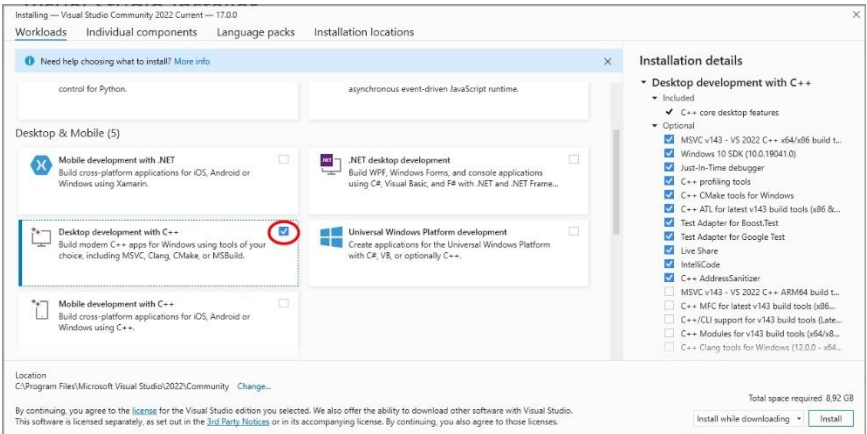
Installing — Visual Studio Community 2022 Current — 17.0.0

Workloads | Individual components | Language packs | Installation locations

Need help choosing what to install? More info

control for Python.

asynchronous event-driven JavaScript runtime.

Desktop & Mobile (5)

Mobile development with .NET
Build cross-platform applications for iOS, Android or Windows using Xamarin.

.NET desktop development
Build WPF, Windows Forms, and console applications using C#, Visual Basic, and F# with .NET and .NET Frame...

Desktop development with C++
Build modern C++ apps for Windows using tools of your choice, including MSVC, Clang, CMake, or MSBuild.

Universal Windows Platform development
Create applications for the Universal Windows Platform with C#, VB, or optionally C++.

Mobile development with C++
Build cross-platform applications for iOS, Android or Windows using C++.

Installation details

Desktop development with C++

Included
C++ core desktop features

Optional
MSVC v143 - VS 2022 C++ x64/x86 build t...
Windows 10 SDK (10.0.19041.0)
Just-In-Time debugger
C++ profiling tools
C++ CMake tools for Windows
C++ ATL for latest v143 build tools (x86 &...
Test Adapter for Boost.Test
Test Adapter for Google Test
Live Share
IntelliCode
C++ AddressSanitizer
MSVC v143 - VS 2022 C++ ARM64 build t...
C++ MFC for latest v143 build tools (x86...
C++/CLI support for v143 build tools (Late...
C++ Modules for v143 build tools (x64/x8...
C++ Clang tools for Windows (12.0.0 - x64...

Location
C:\Program Files\Microsoft Visual Studio\2022\Community Change...

By continuing, you agree to the license for the Visual Studio edition you selected. We also offer the ability to download other software with Visual Studio. This software is licensed separately, as set out in the 3rd Party Notices or in its accompanying license. By continuing, you also agree to those licenses.

Total space required 8,92 GB

Install while downloading | Install